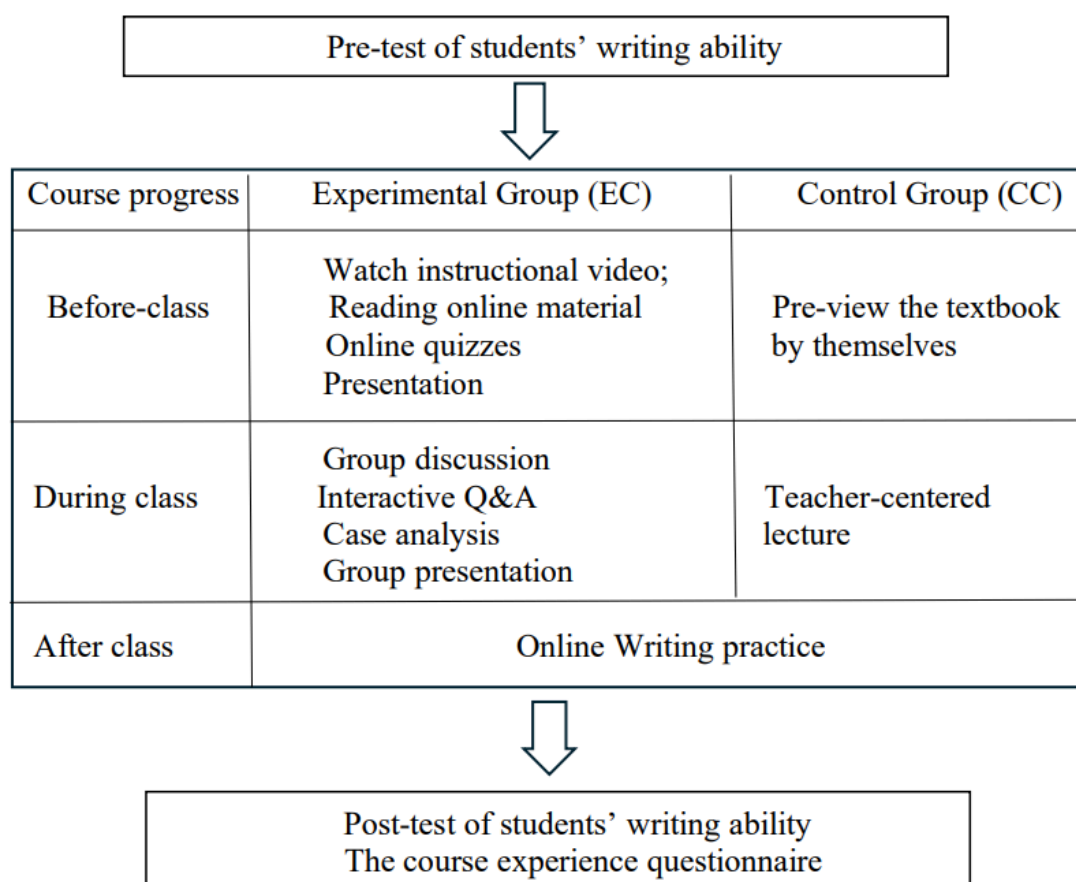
Pre-test of students' writing ability

| Course progress | Experimental Group (EC) | Control Group (CC) |
|---|---|---|
| Before-class | Watch instructional video; Reading online material Online quizzes Presentation | Pre-view the textbook by themselves |
| During class | Group discussion Interactive Q&A Case analysis Group presentation | Teacher-centered lecture |
| After class | Online Writing practice | |

Post-test of students' writing ability
The course experience questionnaire